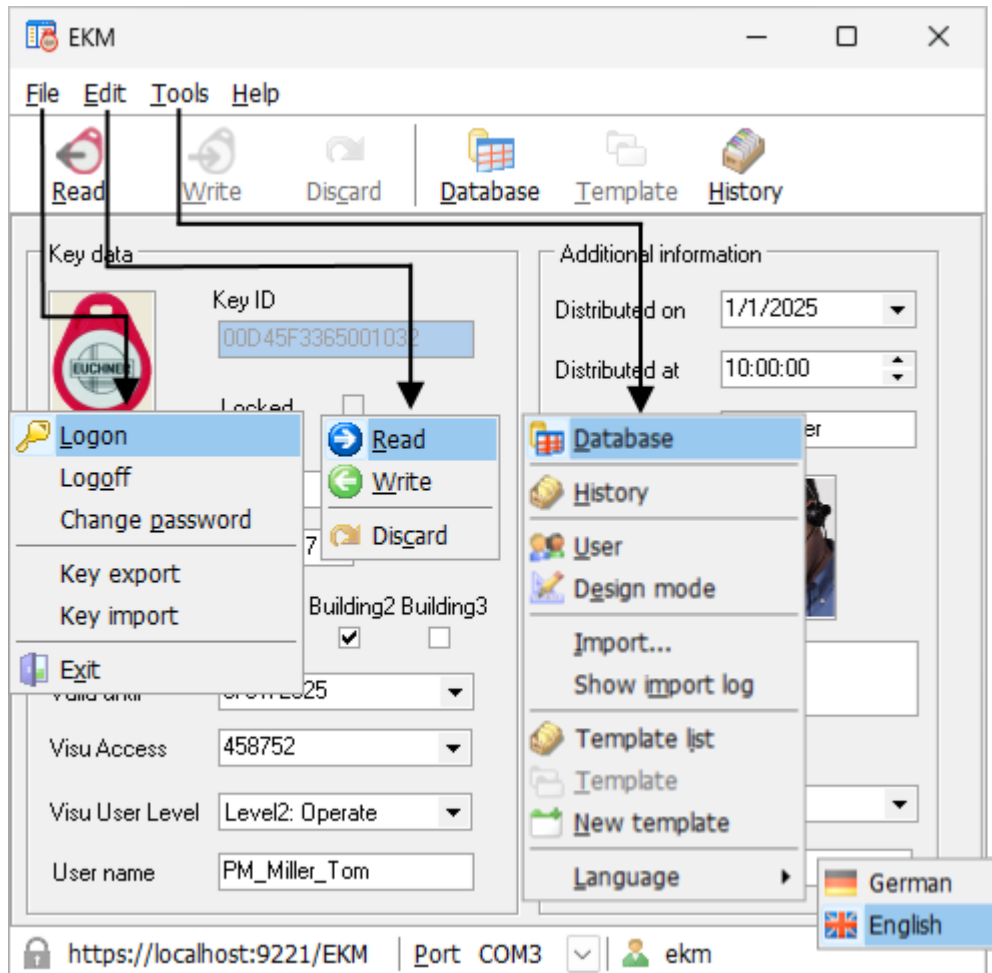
EKM

File Edit Tools Help

Read Write Discard Database Template History

Key data

Key ID
00D45F3365001032

Locked

Logon
Logoff
Change password
Key export
Key import
Exit

Read
Write
Discard

Building2 Building3

Valid until

Visu Access 458752

Visu User Level Level2: Operate

User name PM_Miller_Tom

Additional information

Distributed on 1/1/2025

Distributed at 10:00:00

Database
History
User
Design mode
Import...
Show import log
Template list
Template
New template
Language

German
English

https://localhost:9221/EKM Port COM3 ekm